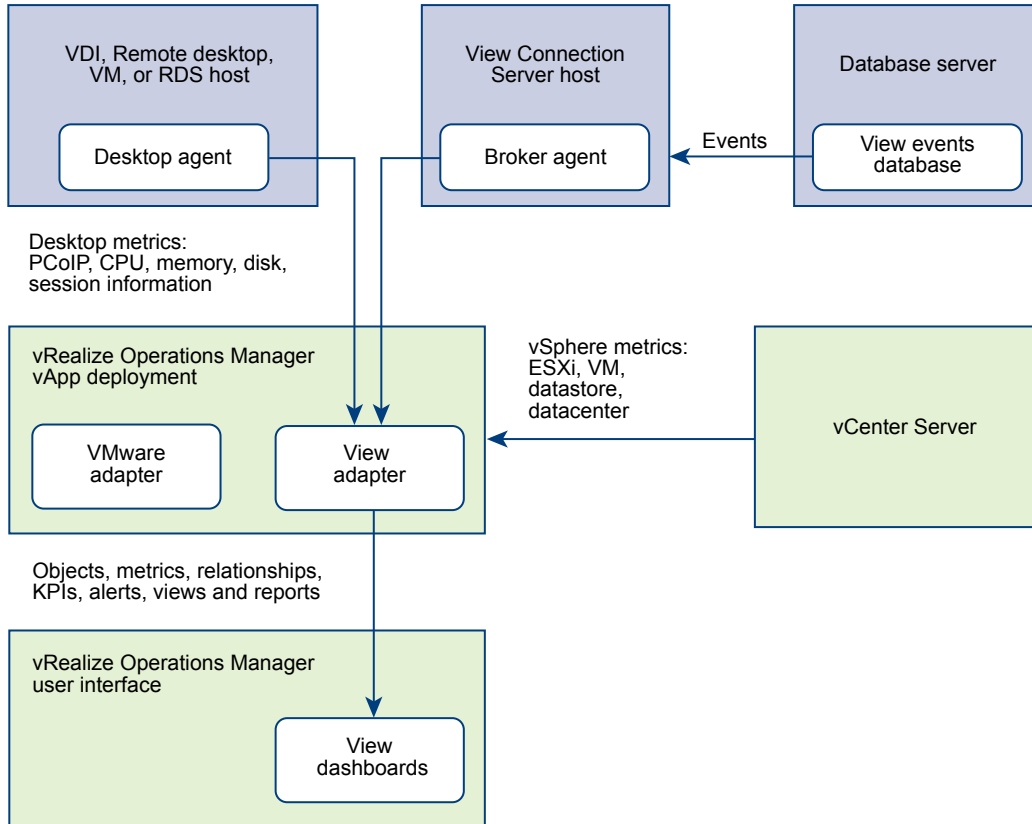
VDI, Remote desktop, VM, or RDS host

Desktop agent

View Connection Server host

Broker agent

Events

Database server

View events database

Desktop metrics: PCoIP, CPU, memory, disk, session information

vRealize Operations Manager vApp deployment

VMware adapter

View adapter

vSphere metrics: ESXi, VM, datastore, datacenter

vCenter Server

Objects, metrics, relationships, KPIs, alerts, views and reports

vRealize Operations Manager user interface

View dashboards